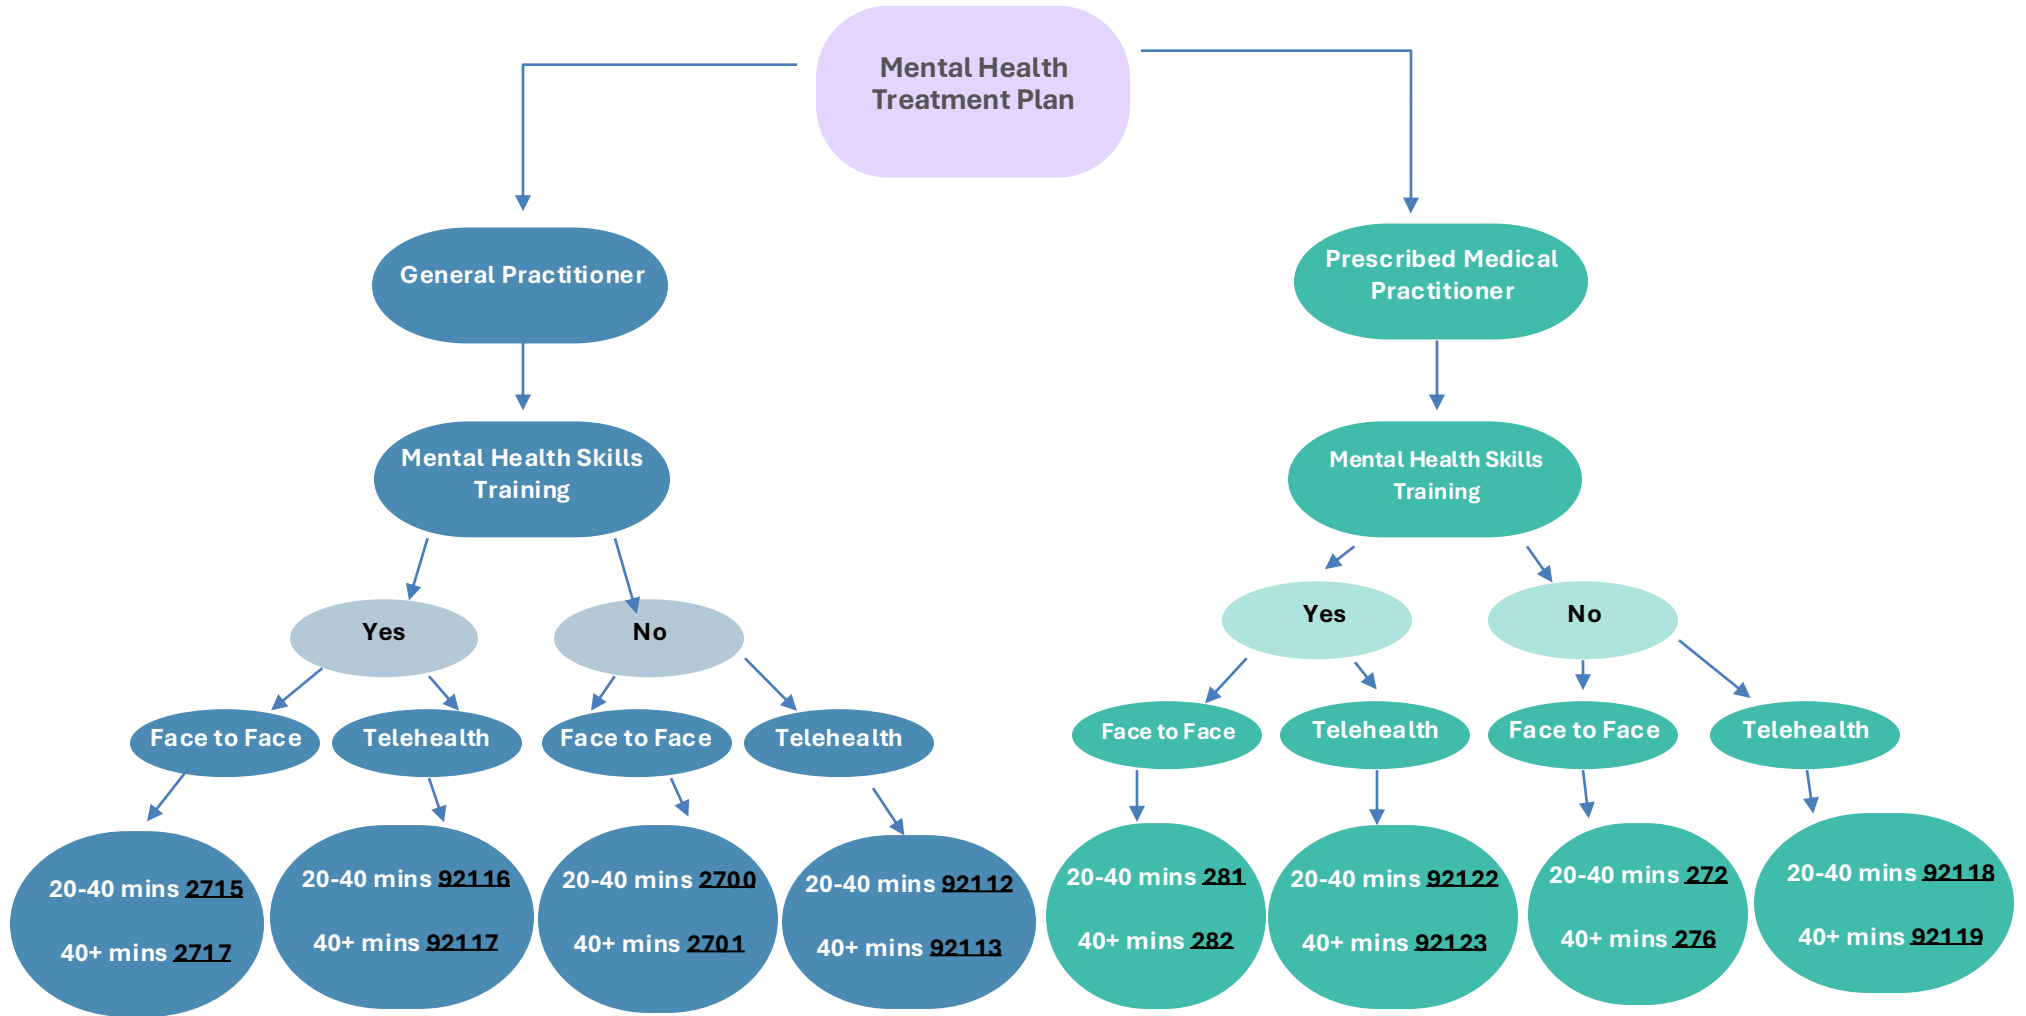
Mental Health Treatment Plan

General Practitioner

Mental Health Skills Training

Yes

No

Face to Face

Telehealth

Face to Face

Telehealth

20-40 mins 2715

40+ mins 2717

20-40 mins 92116

40+ mins 92117

20-40 mins 2700

40+ mins 2701

20-40 mins 92112

40+ mins 92113

Prescribed Medical Practitioner

Mental Health Skills Training

Yes

No

Face to Face

Telehealth

Face to Face

Telehealth

20-40 mins 281

40+ mins 282

20-40 mins 92122

40+ mins 92123

20-40 mins 272

40+ mins 276

20-40 mins 92118

40+ mins 92119